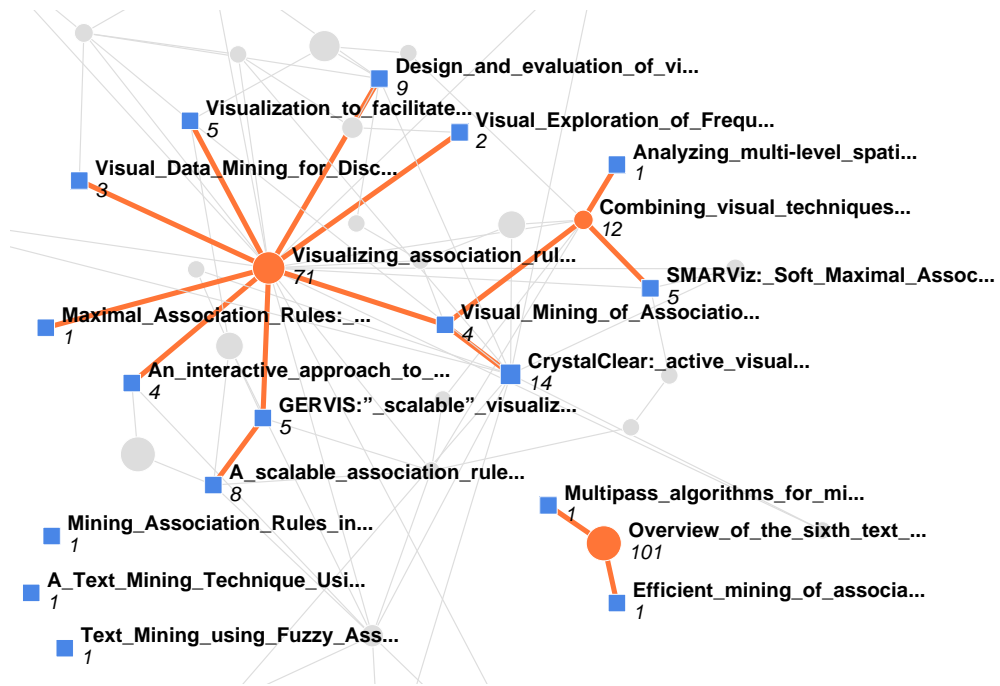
Design_and_evaluation_of_vi...
9

Visualization_to_facilitate...
5

Visual_Exploration_of_Frequ...
2

Analyzing_multi-level_spati...
1

Visual_Data_Mining_for_Disc...
3

Combining_visual_techniques...
12

Visualizing_association_rul...
71

SMARViz:_Soft_Maximal_Assoc...
5

Maximal_Association_Rules:_...
1

Visual_Mining_of_Associatio...
4

An_interactive_approach_to_...
4

CrystalClear:_active_visual...
14

GERVIS:"_scalable"_visualiz...
5

A_scalable_association_rule...
8

Multipass_algorithms_for_mi...
1

Mining_Association_Rules_in...
1

Overview_of_the_sixth_text_...
101

A_Text_Mining_Technique_Usi...
1

Efficient_mining_of_associa...
1

Text_Mining_using_Fuzzy_Ass...
1